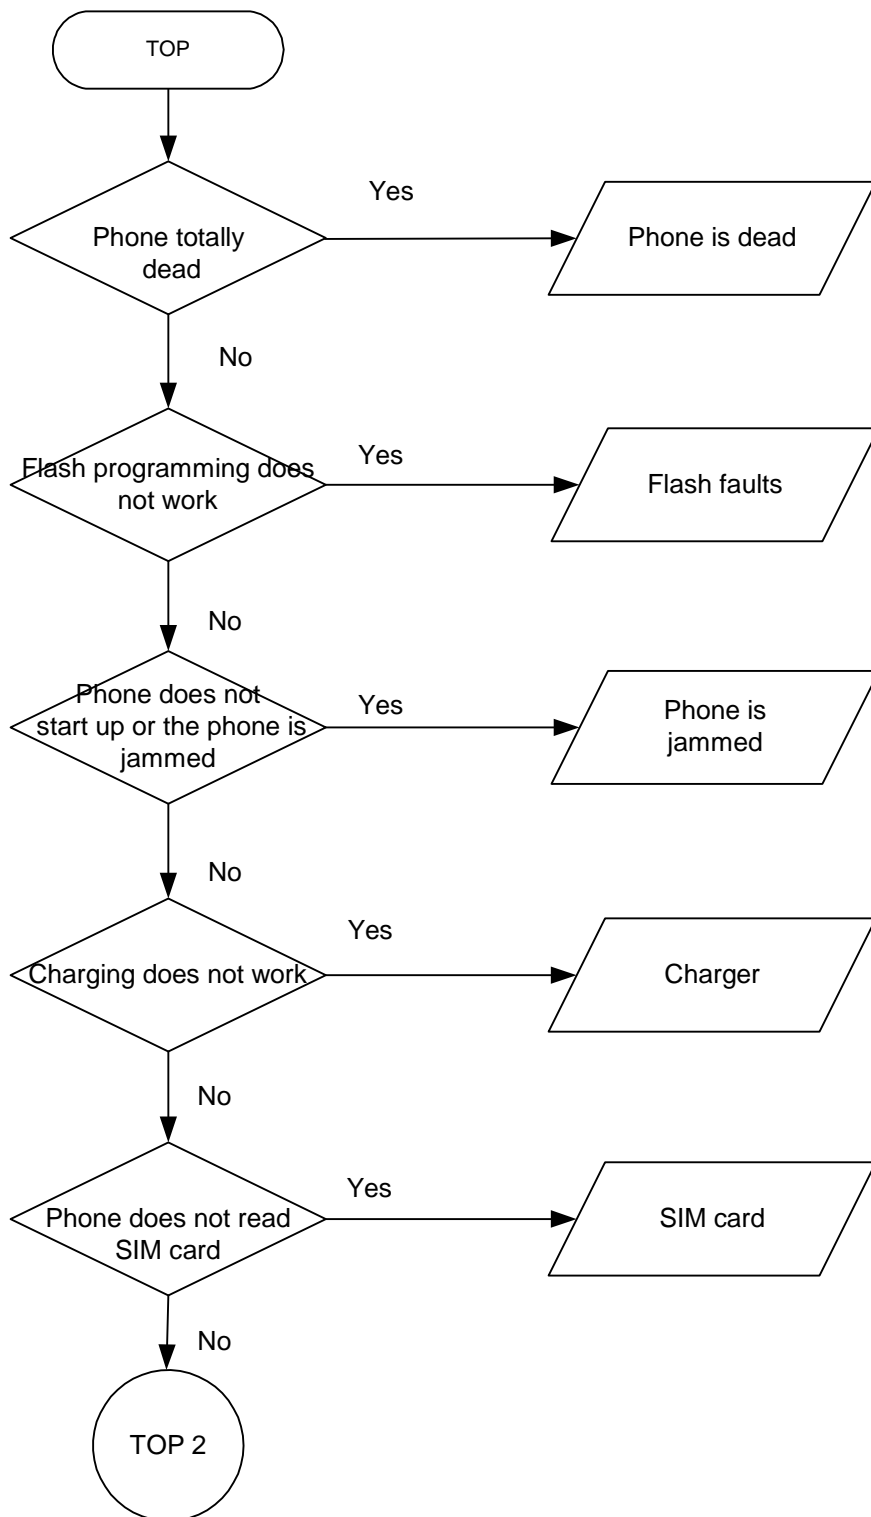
TOP

Phone totally dead

Yes

Phone is dead

No

Flash programming does not work

Yes

Flash faults

No

Phone does not start up or the phone is jammed

Yes

Phone is jammed

No

Charging does not work

Yes

Charger

No

Phone does not read SIM card

Yes

SIM card

No

TOP 2